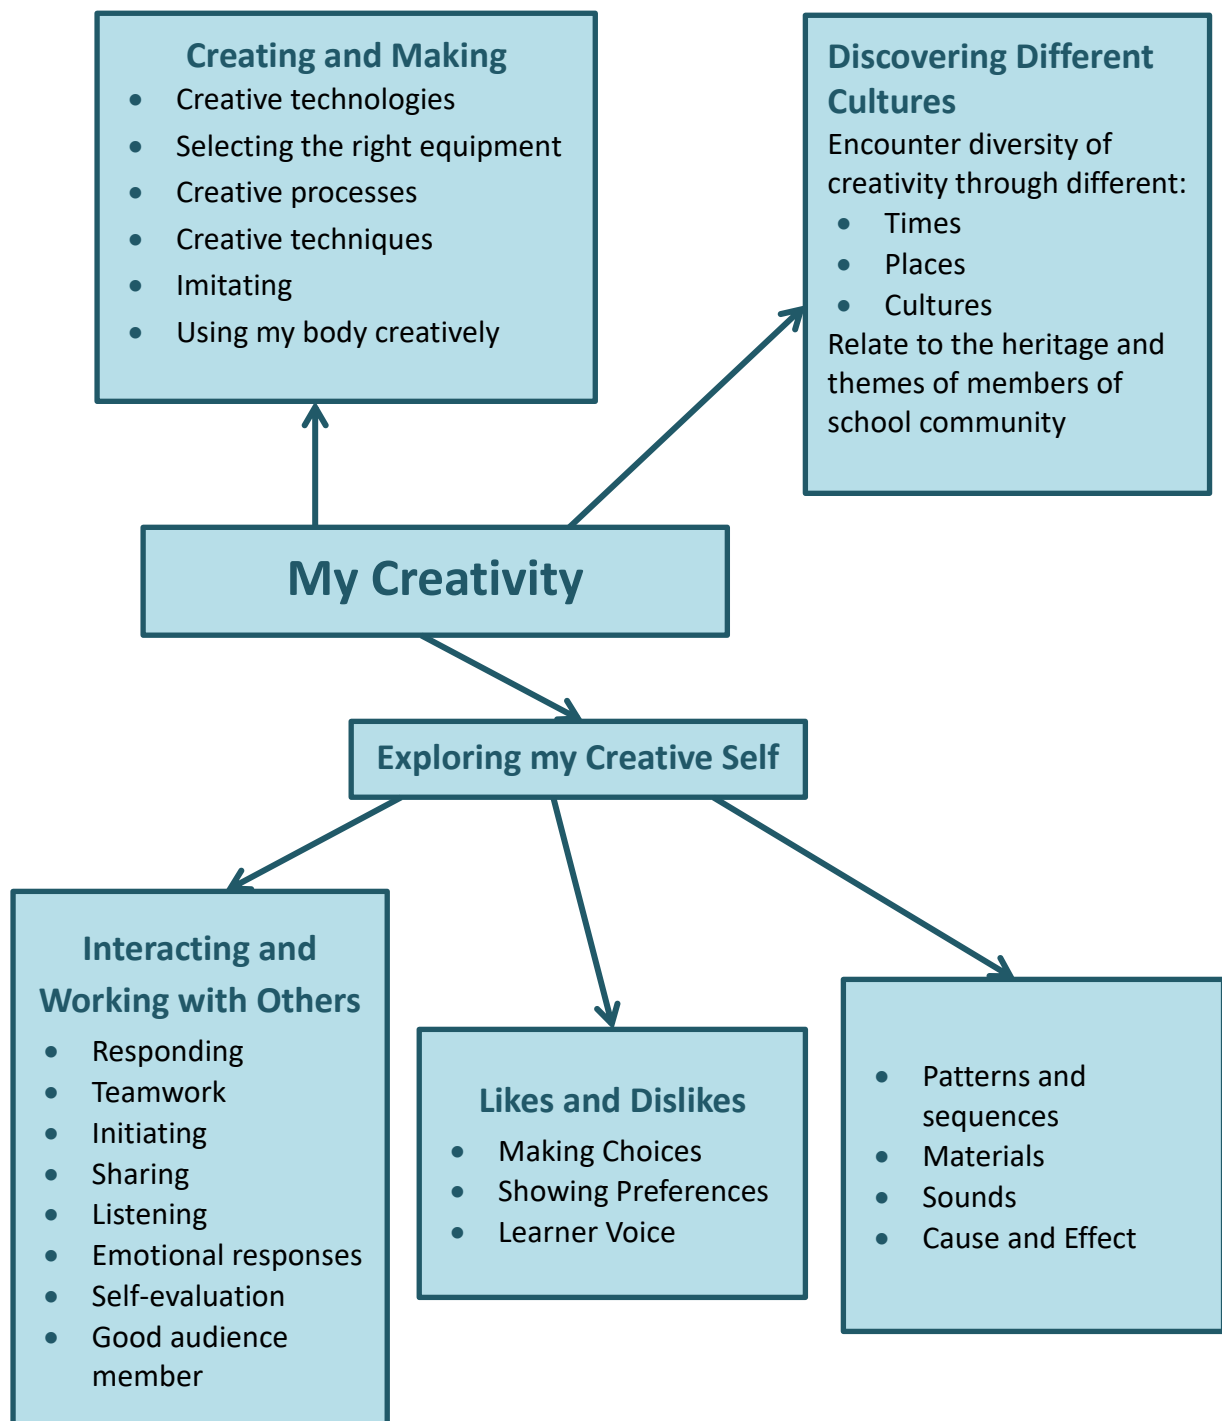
Creating and Making
- Creative technologies
- Selecting the right equipment
- Creative processes
- Creative techniques
- Imitating
- Using my body creatively

Discovering Different Cultures
Encounter diversity of creativity through different:
- Times
- Places
- Cultures
Relate to the heritage and themes of members of school community

My Creativity

Exploring my Creative Self

Interacting and Working with Others
- Responding
- Teamwork
- Initiating
- Sharing
- Listening
- Emotional responses
- Self-evaluation
- Good audience member

Likes and Dislikes
- Making Choices
- Showing Preferences
- Learner Voice

- Patterns and sequences
- Materials
- Sounds
- Cause and Effect